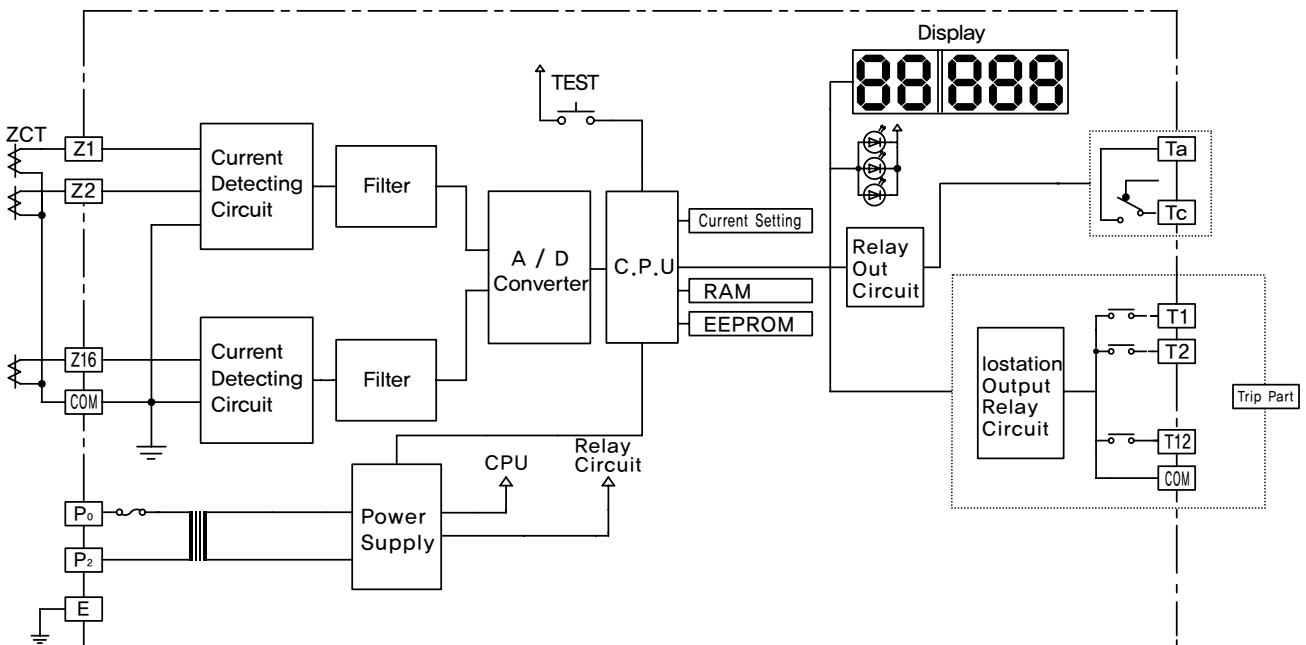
Display

88888

TEST

ZCT

Z1

Z2

Z16

COM

Current Detecting Circuit

Filter

Current Detecting Circuit

Filter

A / D Converter

C.P.U

Current Setting

RAM

EEPROM

Relay Out Circuit

Ta

Tc

T1

T2

T12

COM

Iostation Output Relay Circuit

Trip Part

$P_0$

$P_2$

E

Power Supply

CPU

Relay Circuit